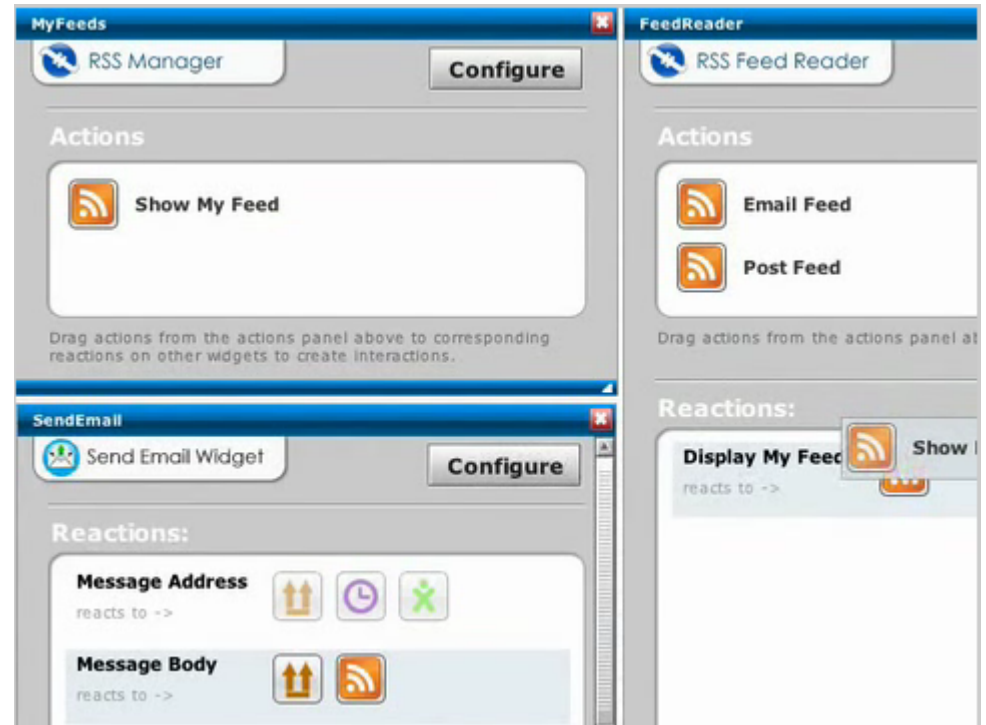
MyFeeds

RSS Manager

Configure

Actions

Show My Feed

Drag actions from the actions panel above to corresponding reactions on other widgets to create interactions.

SendEmail

Send Email Widget

Configure

Reactions:

Message Address
reacts to ->

Message Body
reacts to ->

FeedReader

RSS Feed Reader

Actions

Email Feed

Post Feed

Drag actions from the actions panel at

Reactions:

Display My Feed
reacts to ->

Show